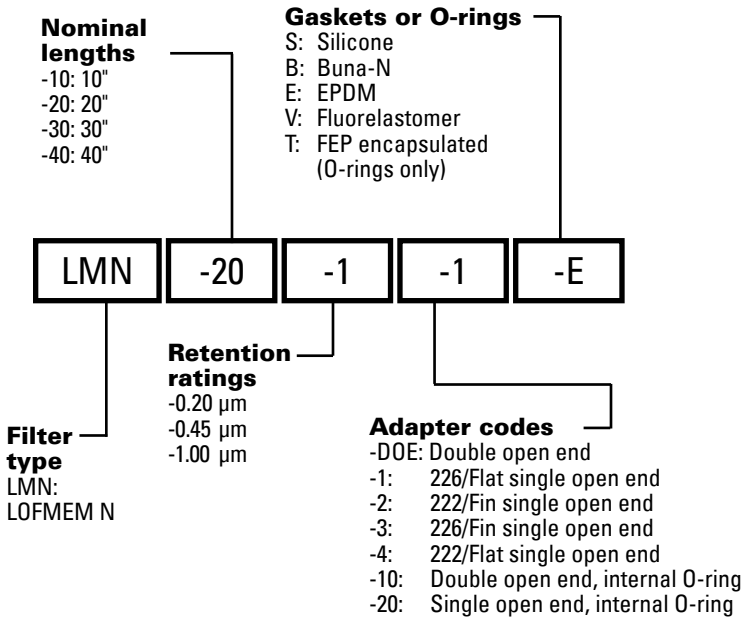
Nominal lengths
-10: 10"
-20: 20"
-30: 30"
-40: 40"

Gaskets or O-rings
S: Silicone
B: Buna-N
E: EPDM
V: Fluorelastomer
T: FEP encapsulated (O-rings only)

LMN -20 -1 -1 -E

Retention ratings
-0.20 µm
-0.45 µm
-1.00 µm

Filter type
LMN:
LOFMEM N

Adapter codes
-DOE: Double open end
-1: 226/Flat single open end
-2: 222/Fin single open end
-3: 226/Fin single open end
-4: 222/Flat single open end
-10: Double open end, internal O-ring
-20: Single open end, internal O-ring